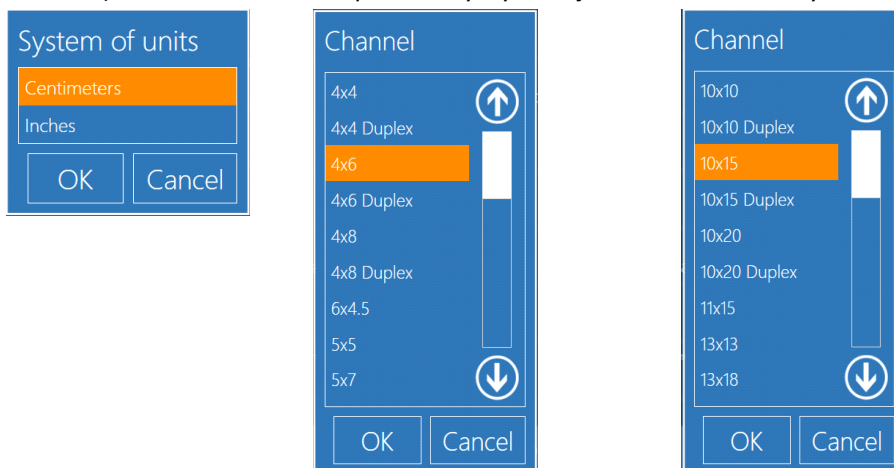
System of units

Centimeters

Inches

OK Cancel

Channel

4x4

4x4 Duplex

4x6

4x6 Duplex

4x8

4x8 Duplex

6x4.5

5x5

5x7

OK Cancel

Channel

10x10

10x10 Duplex

10x15

10x15 Duplex

10x20

10x20 Duplex

11x15

13x13

13x18

OK Cancel